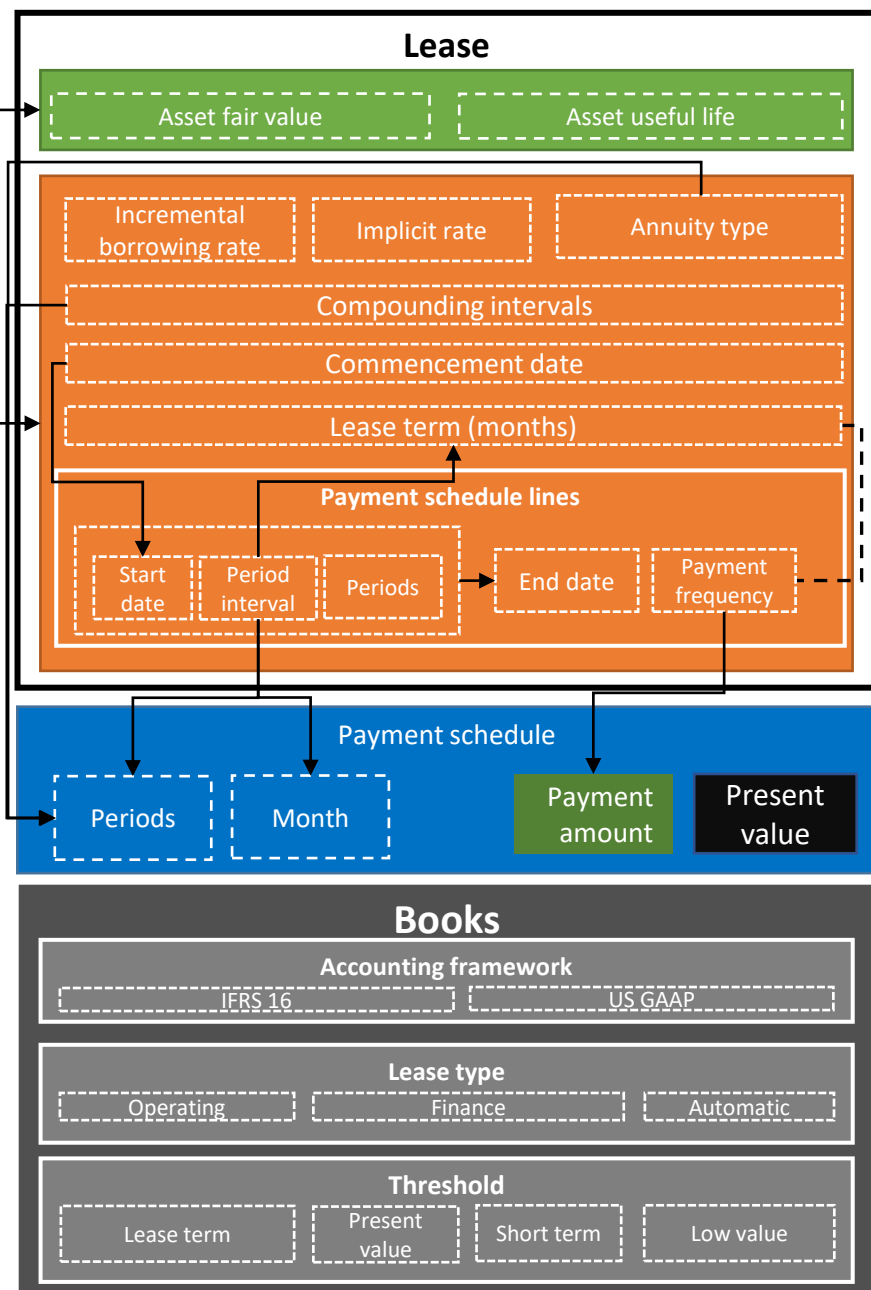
Lease

Asset fair value
Asset useful life

Incremental borrowing rate
Implicit rate
Annuity type

Compounding intervals

Commencement date

Lease term (months)

Payment schedule lines

Start date
Period interval
Periods
End date
Payment frequency

Payment schedule

Periods
Month
Payment amount
Present value

Books

Accounting framework
IFRS 16
US GAAP

Lease type
Operating
Finance
Automatic

Threshold
Lease term
Present value
Short term
Low value